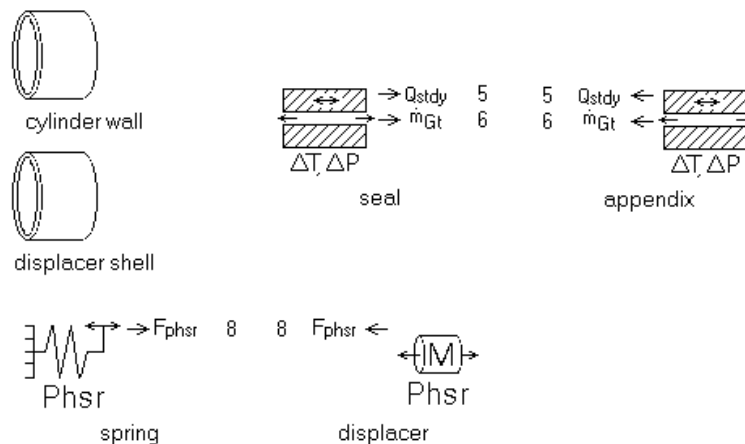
cylinder wall

displacer shell

$\rightarrow Q_{stdy}$ 5
$\rightarrow \dot{m}_{Gt}$ 6
$\Delta T, \Delta P$
seal

5 $Q_{stdy} \leftarrow$
6 $\dot{m}_{Gt} \leftarrow$
$\Delta T, \Delta P$
appendix

$\rightarrow F_{phsr}$ 8
Phsr
spring

8 $F_{phsr} \leftarrow$
M
Phsr
displacer